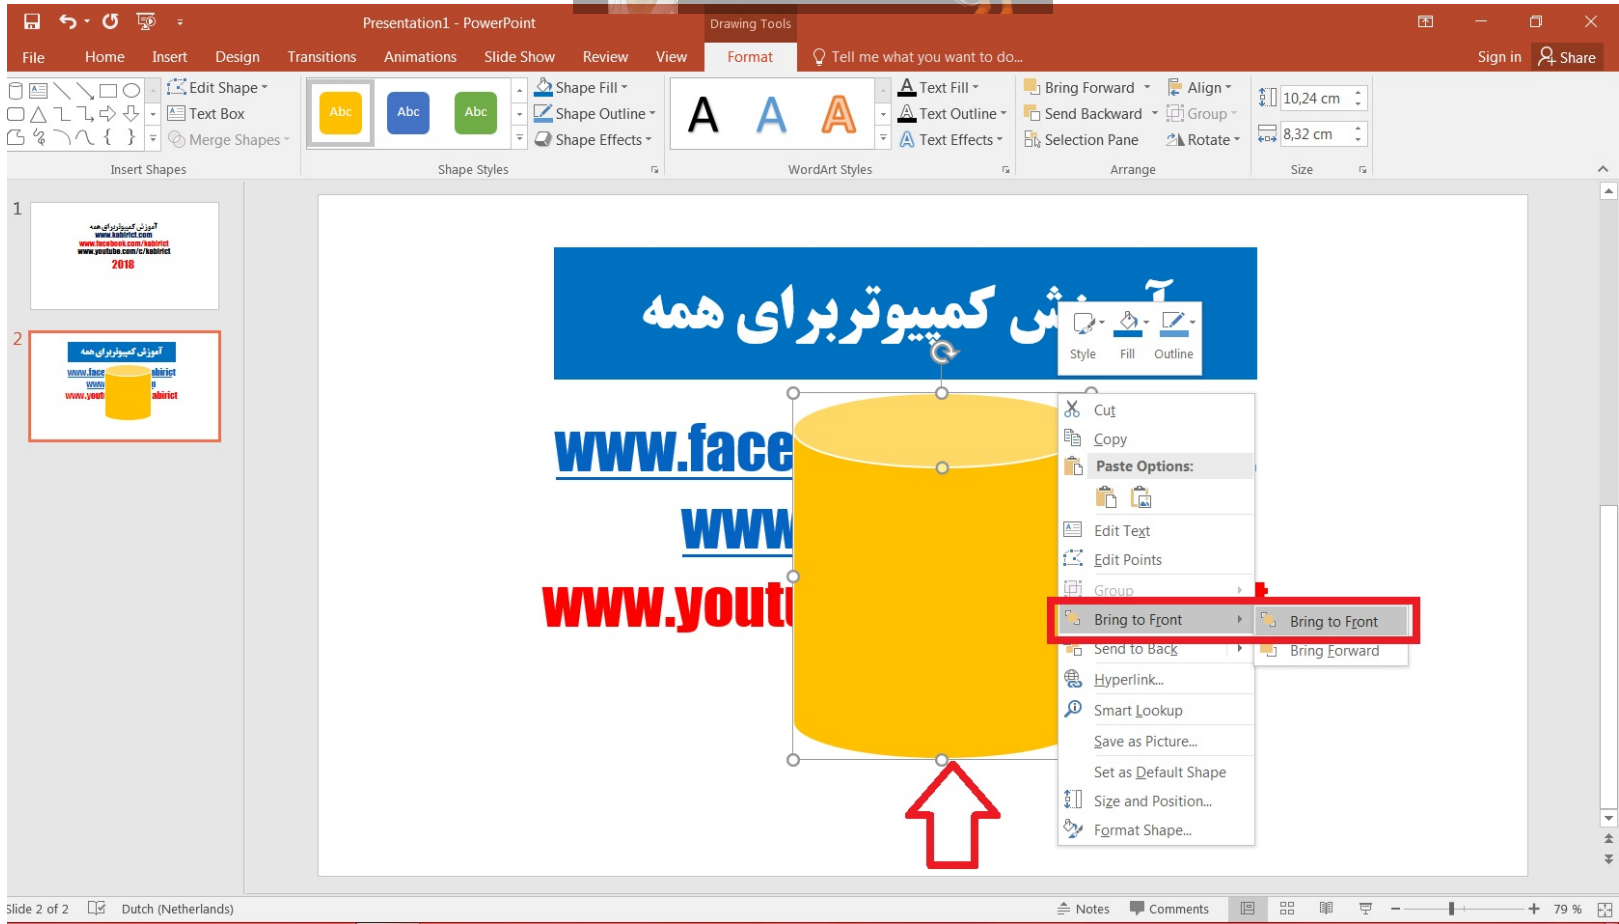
Presentation1 - PowerPoint
Drawing Tools
File Home Insert Design Transitions Animations Slide Show Review View Format Tell me what you want to do...
Sign in Share

Edit Shape
Text Box
Merge Shapes
Insert Shapes

Abc Abc Abc
Shape Fill
Shape Outline
Shape Effects
Shape Styles

A A A
Text Fill
Text Outline
Text Effects
WordArt Styles

Bring Forward
Send Backward
Selection Pane
Align
Group
Rotate
Arrange

10,24 cm
8,32 cm
Size

1
آموزش کمپیوتربرای همه
www.kabirict.com
www.facebook.com/kabirict
www.youtube.com/c/kabirict
2018

2
آموزش کمپیوتربرای همه
www.face abirict
www
www.yout abirict

آموزش کمپیوتربرای همه
www.face
www
www.yout

Style Fill Outline

Cut
Copy
Paste Options:
Edit Text
Edit Points
Group
Bring to Front
Send to Back
Hyperlink...
Smart Lookup
Save as Picture...
Set as Default Shape
Size and Position...
Format Shape...

Bring to Front
Bring Forward

Slide 2 of 2 Dutch (Netherlands) Notes Comments 79 %